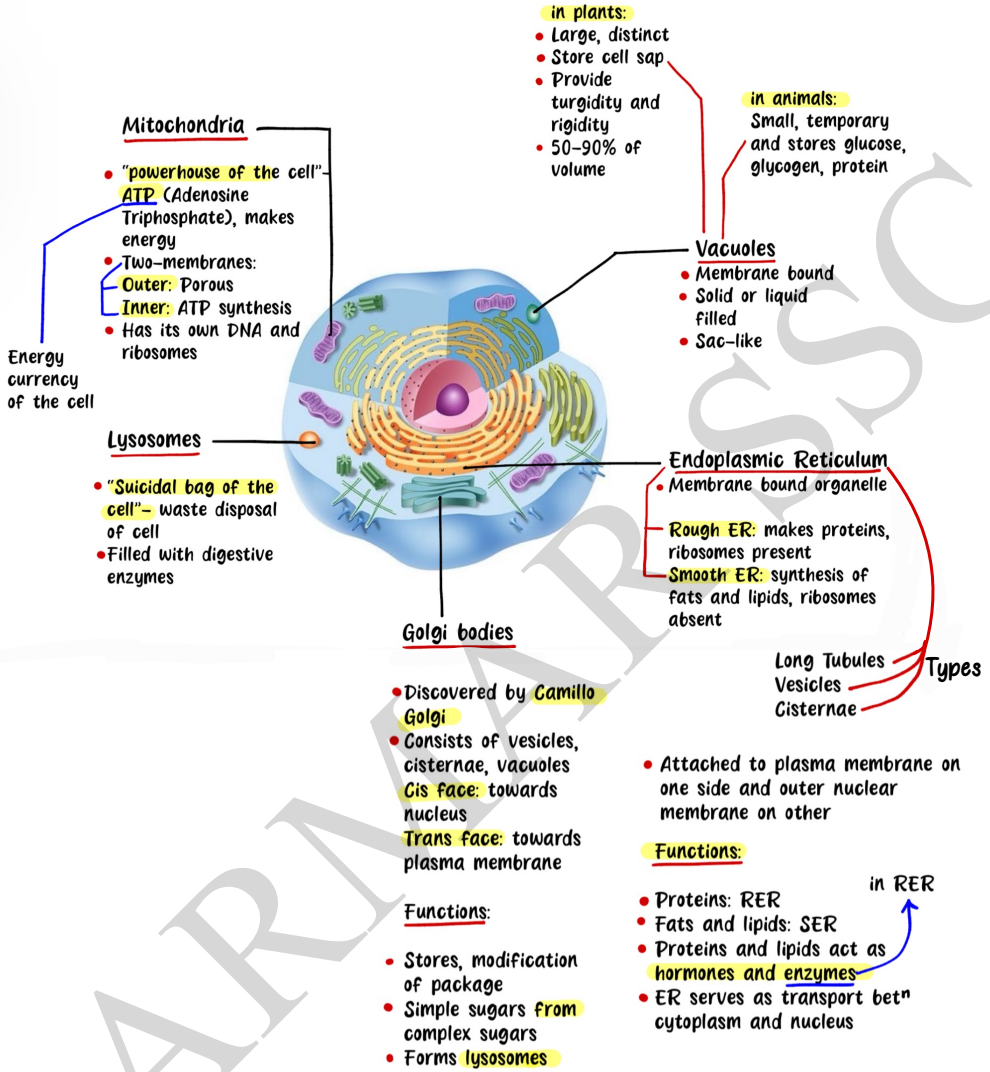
in plants:
• Large, distinct
• Store cell sap
• Provide turgidity and rigidity
• 50-90% of volume

in animals:
Small, temporary and stores glucose, glycogen, protein

Mitochondria
• "powerhouse of the cell"- ATP (Adenosine Triphosphate), makes energy
• Two-membranes:
Outer: Porous
Inner: ATP synthesis
• Has its own DNA and ribosomes

Energy currency of the cell

Vacuoles
• Membrane bound
• Solid or liquid filled
• Sac-like

Lysosomes
• "Suicidal bag of the cell"- waste disposal of cell
• Filled with digestive enzymes

Endoplasmic Reticulum
• Membrane bound organelle
Rough ER: makes proteins, ribosomes present
Smooth ER: synthesis of fats and lipids, ribosomes absent

Long Tubules
Vesicles
Cisternae
Types

Golgi bodies
• Discovered by Camillo Golgi
• Consists of vesicles, cisternae, vacuoles
Cis face: towards nucleus
Trans face: towards plasma membrane

Functions:
• Stores, modification of package
• Simple sugars from complex sugars
• Forms lysosomes

• Attached to plasma membrane on one side and outer nuclear membrane on other

Functions:
• Proteins: RER
• Fats and lipids: SER
• Proteins and lipids act as hormones and enzymes
in RER
• ER serves as transport betⁿ cytoplasm and nucleus

ARMAAN SSC